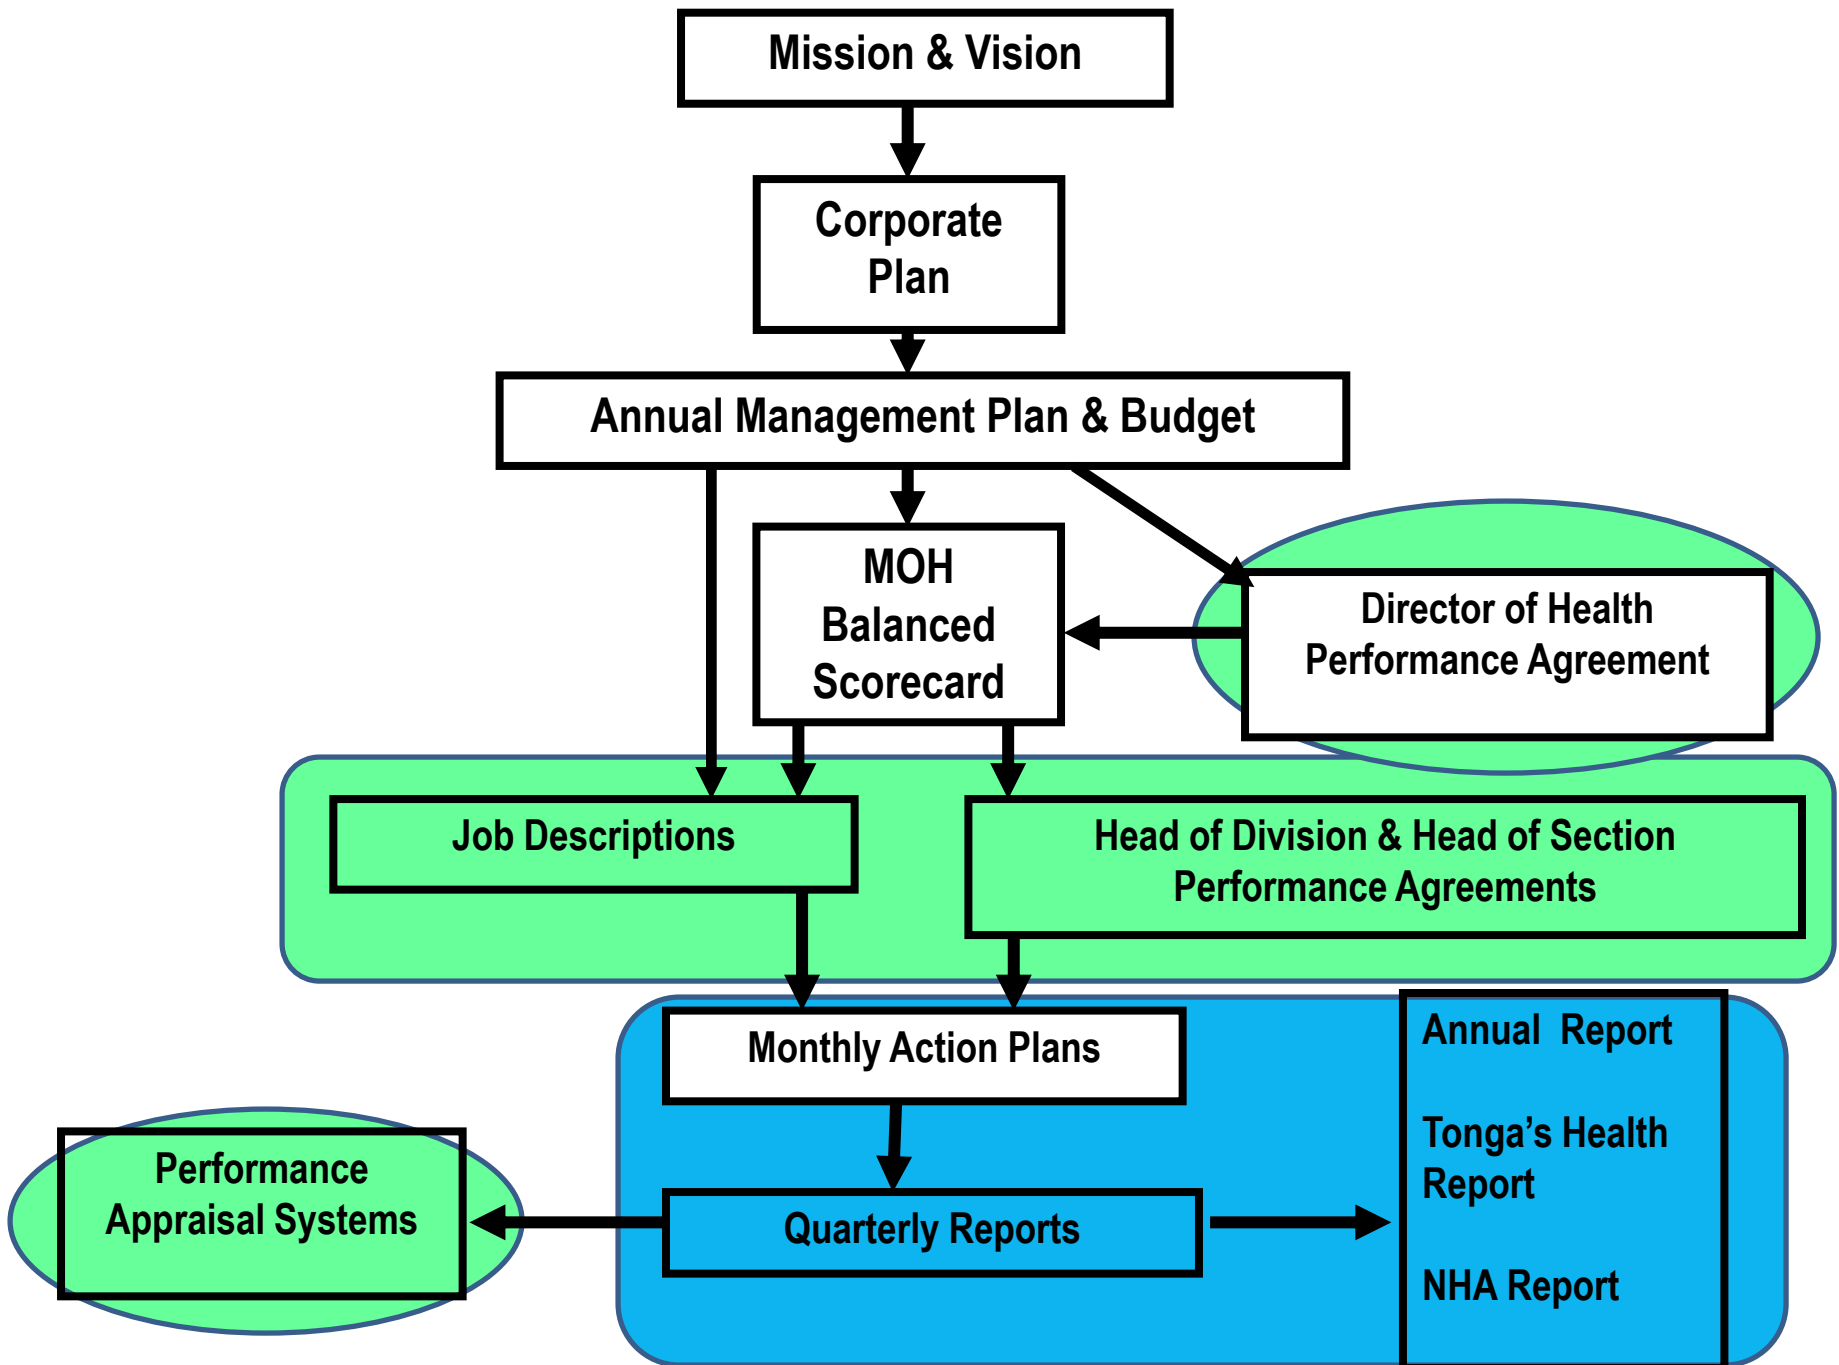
Mission & Vision

Corporate Plan

Annual Management Plan & Budget

MOH Balanced Scorecard

Director of Health Performance Agreement

Job Descriptions

Head of Division & Head of Section Performance Agreements

Monthly Action Plans

Annual Report

Tonga's Health Report

NHA Report

Performance Appraisal Systems

Quarterly Reports